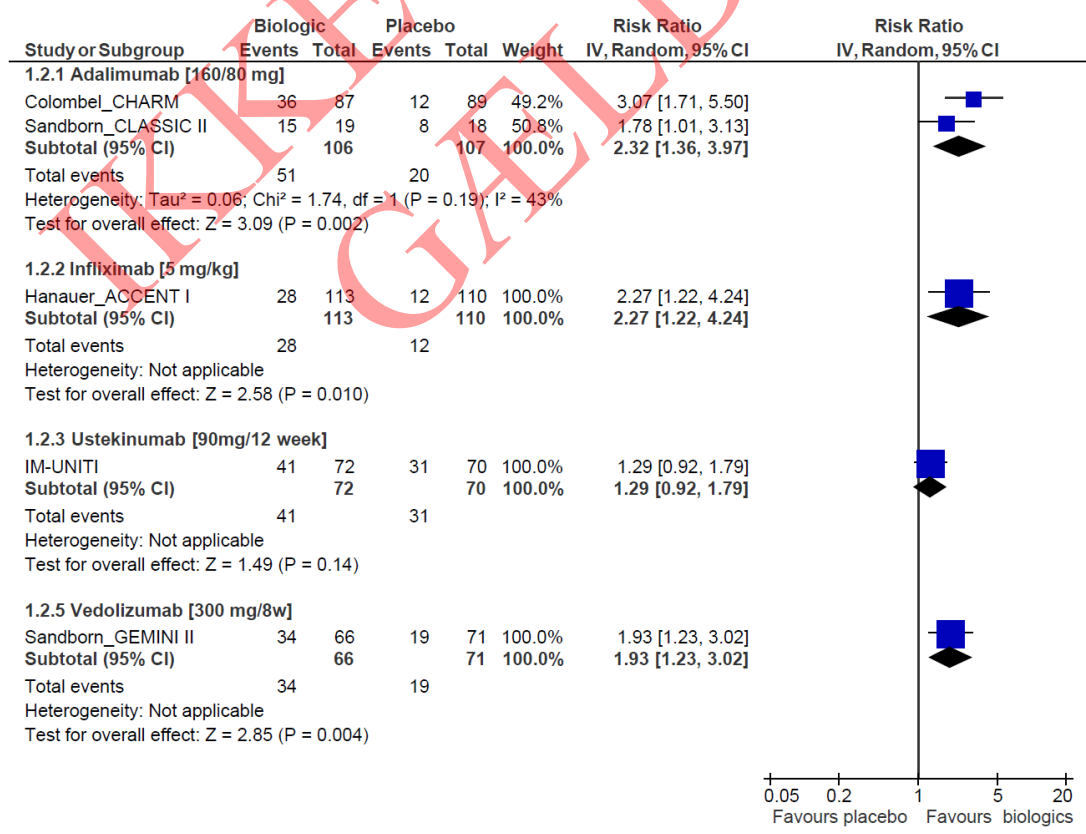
| Study or Subgroup | Biologic Events | Biologic Total | Placebo Events | Placebo Total | Weight | Risk Ratio IV, Random, 95% CI | Risk Ratio IV, Random, 95% CI |
|---|---|---|---|---|---|---|---|
| **1.2.1 Adalimumab [160/80 mg]** | | | | | | | |
| Colombel_CHARM | 36 | 87 | 12 | 89 | 49.2% | 3.07 [1.71, 5.50] | |
| Sandborn_CLASSIC II | 15 | 19 | 8 | 18 | 50.8% | 1.78 [1.01, 3.13] | |
| **Subtotal (95% CI)** | | **106** | | **107** | **100.0%** | **2.32 [1.36, 3.97]** | |
| Total events | 51 | | 20 | | | | |
| Heterogeneity: Tau² = 0.06; Chi² = 1.74, df = 1 (P = 0.19); I² = 43% | | | | | | | |
| Test for overall effect: Z = 3.09 (P = 0.002) | | | | | | | |
| **1.2.2 Infliximab [5 mg/kg]** | | | | | | | |
| Hanauer_ACCENT I | 28 | 113 | 12 | 110 | 100.0% | 2.27 [1.22, 4.24] | |
| **Subtotal (95% CI)** | | **113** | | **110** | **100.0%** | **2.27 [1.22, 4.24]** | |
| Total events | 28 | | 12 | | | | |
| Heterogeneity: Not applicable | | | | | | | |
| Test for overall effect: Z = 2.58 (P = 0.010) | | | | | | | |
| **1.2.3 Ustekinumab [90mg/12 week]** | | | | | | | |
| IM-UNITI | 41 | 72 | 31 | 70 | 100.0% | 1.29 [0.92, 1.79] | |
| **Subtotal (95% CI)** | | **72** | | **70** | **100.0%** | **1.29 [0.92, 1.79]** | |
| Total events | 41 | | 31 | | | | |
| Heterogeneity: Not applicable | | | | | | | |
| Test for overall effect: Z = 1.49 (P = 0.14) | | | | | | | |
| **1.2.5 Vedolizumab [300 mg/8w]** | | | | | | | |
| Sandborn_GEMINI II | 34 | 66 | 19 | 71 | 100.0% | 1.93 [1.23, 3.02] | |
| **Subtotal (95% CI)** | | **66** | | **71** | **100.0%** | **1.93 [1.23, 3.02]** | |
| Total events | 34 | | 19 | | | | |
| Heterogeneity: Not applicable | | | | | | | |
| Test for overall effect: Z = 2.85 (P = 0.004) | | | | | | | |

0.05 0.2 1 5 20
Favours placebo Favours biologics

IKKE GALD